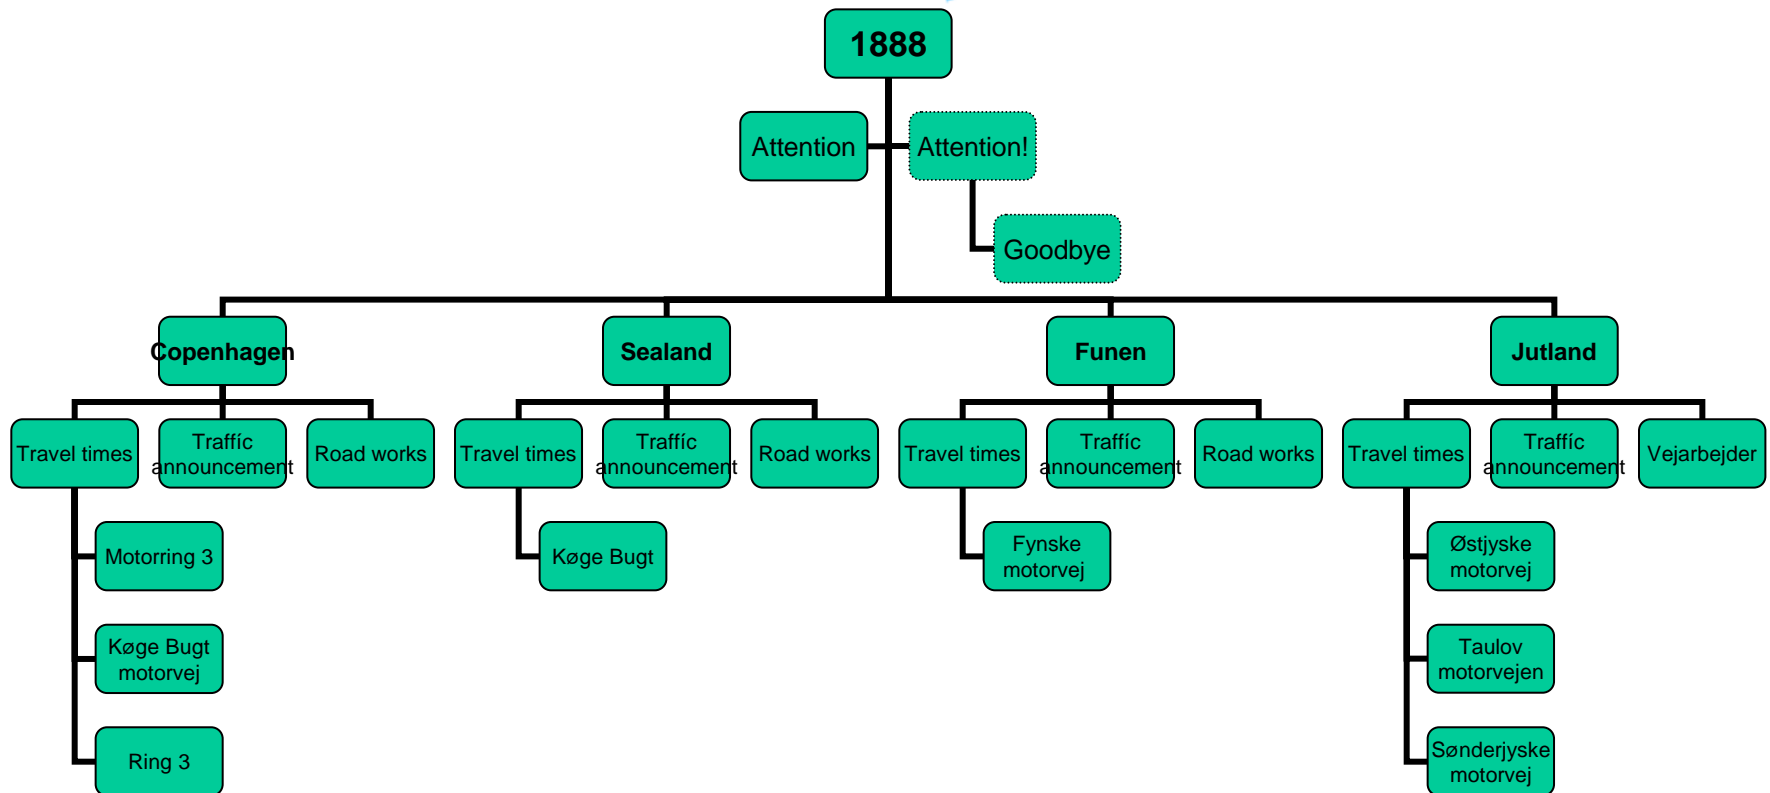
1888

Attention

Attention!

Goodbye

Copenhagen

Travel times

Traffic announcement

Road works

Motorring 3

Køge Bugt motorvej

Ring 3

Sealand

Travel times

Traffic announcement

Road works

Køge Bugt

Funen

Travel times

Traffic announcement

Road works

Fynske motorvej

Jutland

Travel times

Traffic announcement

Vejarbejder

Østjyske motorvej

Taulov motorvejen

Sønderjyske motorvej